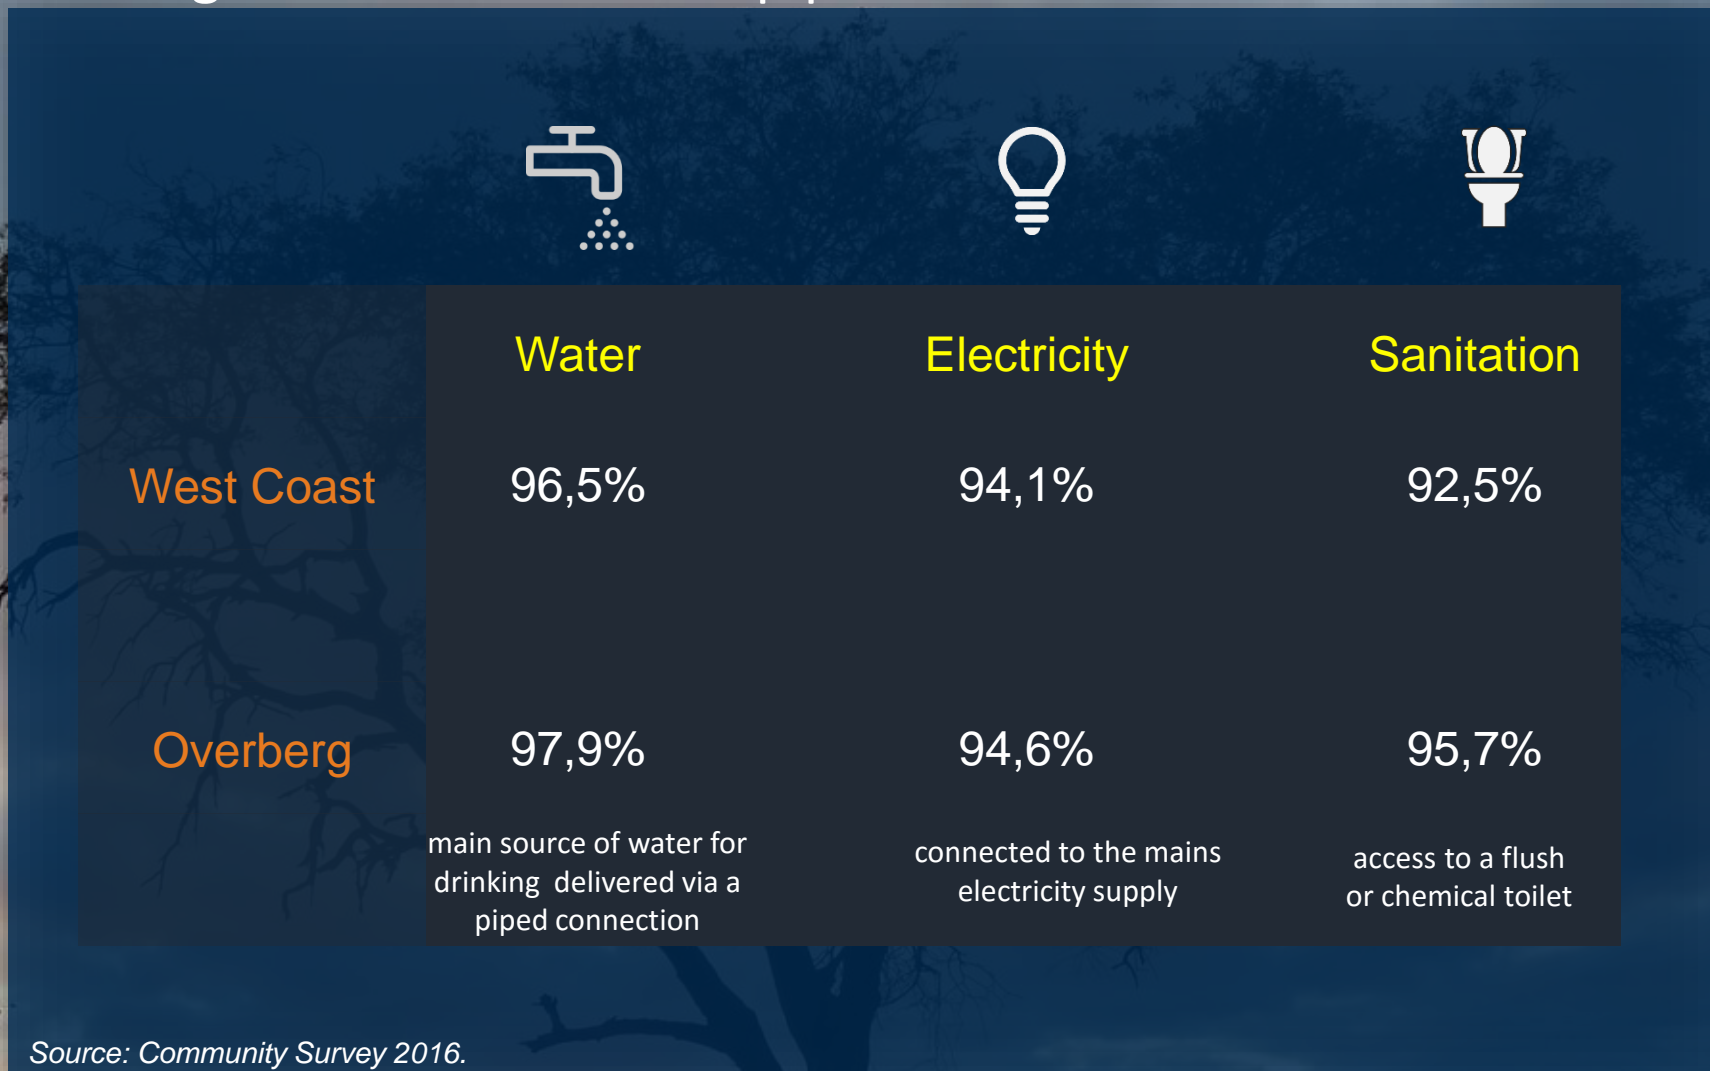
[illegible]

| | Water | Electricity | Sanitation |
|---|---|---|---|
| West Coast | 96,5% | 94,1% | 92,5% |
| Overberg | 97,9% | 94,6% | 95,7% |
| | main source of water for drinking delivered via a piped connection | connected to the mains electricity supply | access to a flush or chemical toilet |

Source: Community Survey 2016.